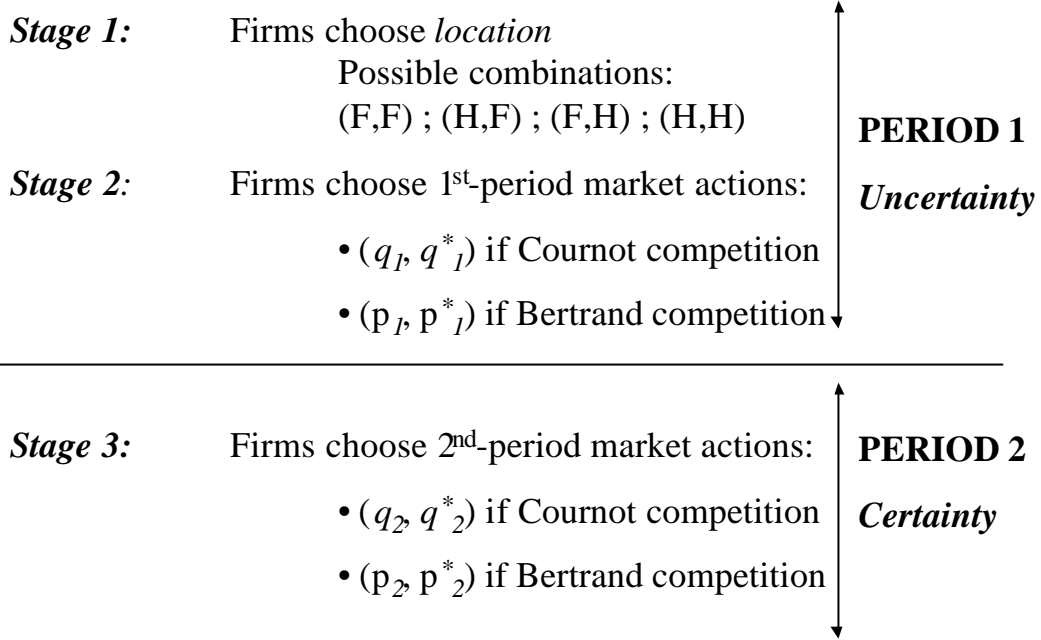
*Stage 1:* Firms choose *location*

Possible combinations:

(F,F) ; (H,F) ; (F,H) ; (H,H)

*Stage 2:* Firms choose 1st-period market actions:

• $(q_1, q^*_1)$ if Cournot competition

• $(p_1, p^*_1)$ if Bertrand competition

**PERIOD 1**

***Uncertainty***

*Stage 3:* Firms choose 2nd-period market actions:

• $(q_2, q^*_2)$ if Cournot competition

• $(p_2, p^*_2)$ if Bertrand competition

**PERIOD 2**

***Certainty***